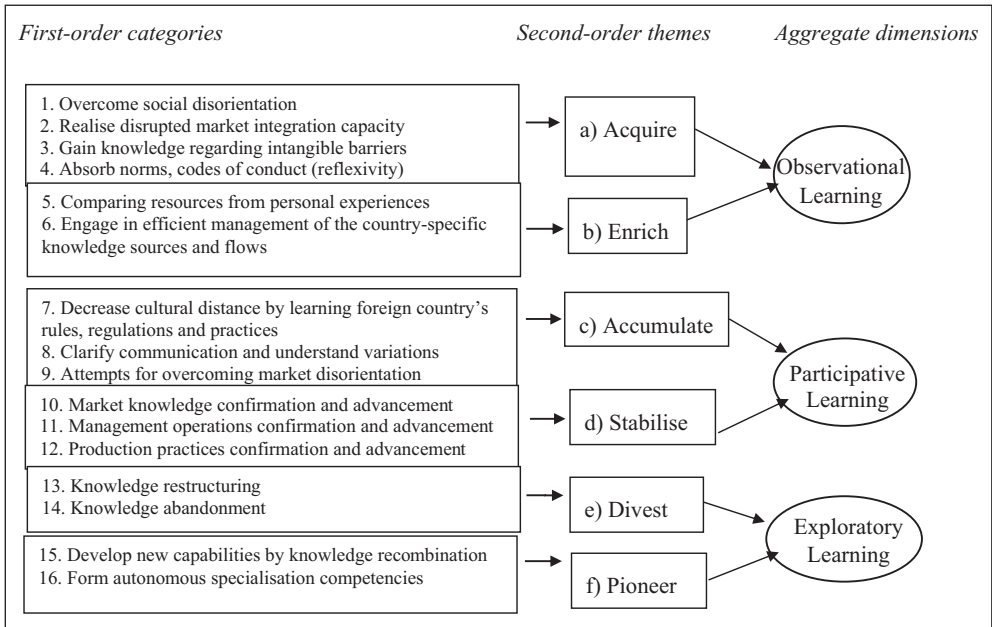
First-order categories

Second-order themes

Aggregate dimensions

1. Overcome social disorientation
2. Realise disrupted market integration capacity
3. Gain knowledge regarding intangible barriers
4. Absorb norms, codes of conduct (reflexivity)

a) Acquire

5. Comparing resources from personal experiences
6. Engage in efficient management of the country-specific knowledge sources and flows

b) Enrich

Observational Learning

7. Decrease cultural distance by learning foreign country's rules, regulations and practices
8. Clarify communication and understand variations
9. Attempts for overcoming market disorientation

c) Accumulate

10. Market knowledge confirmation and advancement
11. Management operations confirmation and advancement
12. Production practices confirmation and advancement

d) Stabilise

Participative Learning

13. Knowledge restructuring
14. Knowledge abandonment

e) Divest

15. Develop new capabilities by knowledge recombination
16. Form autonomous specialisation competencies

f) Pioneer

Exploratory Learning